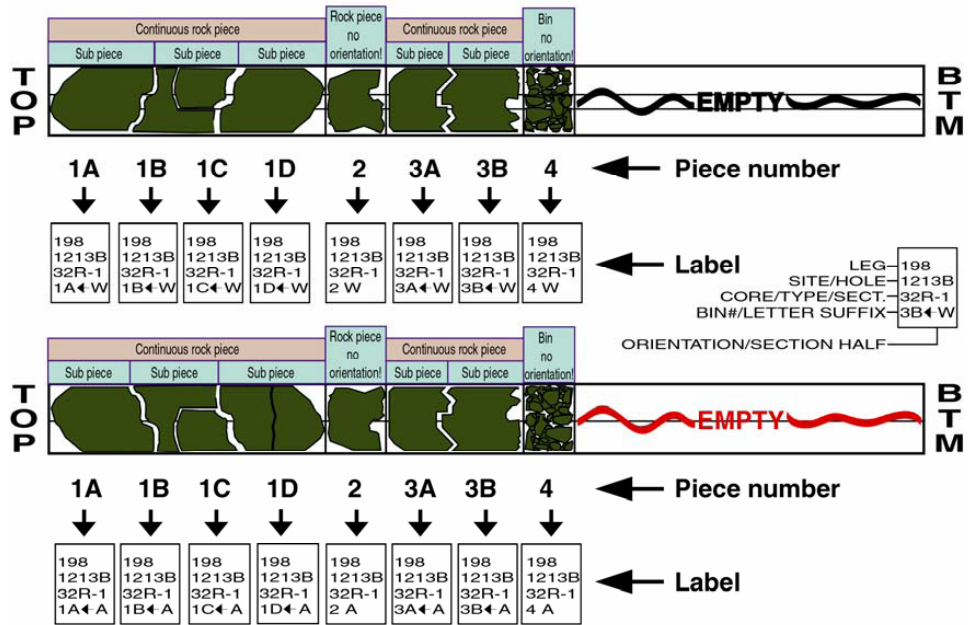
Continuous rock piece

Sub piece | Sub piece | Sub piece

Rock piece no orientation!

Continuous rock piece

Sub piece | Sub piece

Bin no orientation!

TOP

EMPTY

BTM

1A 1B 1C 1D 2 3A 3B 4

Piece number

198 1213B 32R-1 1A◄W

198 1213B 32R-1 1B◄W

198 1213B 32R-1 1C◄W

198 1213B 32R-1 1D◄W

198 1213B 32R-1 2 W

198 1213B 32R-1 3A◄W

198 1213B 32R-1 3B◄W

198 1213B 32R-1 4 W

Label

LEG 198
SITE/HOLE 1213B
CORE/TYPE/SECT. 32R-1
BIN#/LETTER SUFFIX 3B◄W
ORIENTATION/SECTION HALF

Continuous rock piece

Sub piece | Sub piece | Sub piece

Rock piece no orientation!

Continuous rock piece

Sub piece | Sub piece

Bin no orientation!

TOP

EMPTY

BTM

1A 1B 1C 1D 2 3A 3B 4

Piece number

198 1213B 32R-1 1A◄A

198 1213B 32R-1 1B◄A

198 1213B 32R-1 1C◄A

198 1213B 32R-1 1D◄A

198 1213B 32R-1 2 A

198 1213B 32R-1 3A◄A

198 1213B 32R-1 3B◄A

198 1213B 32R-1 4 A

Label